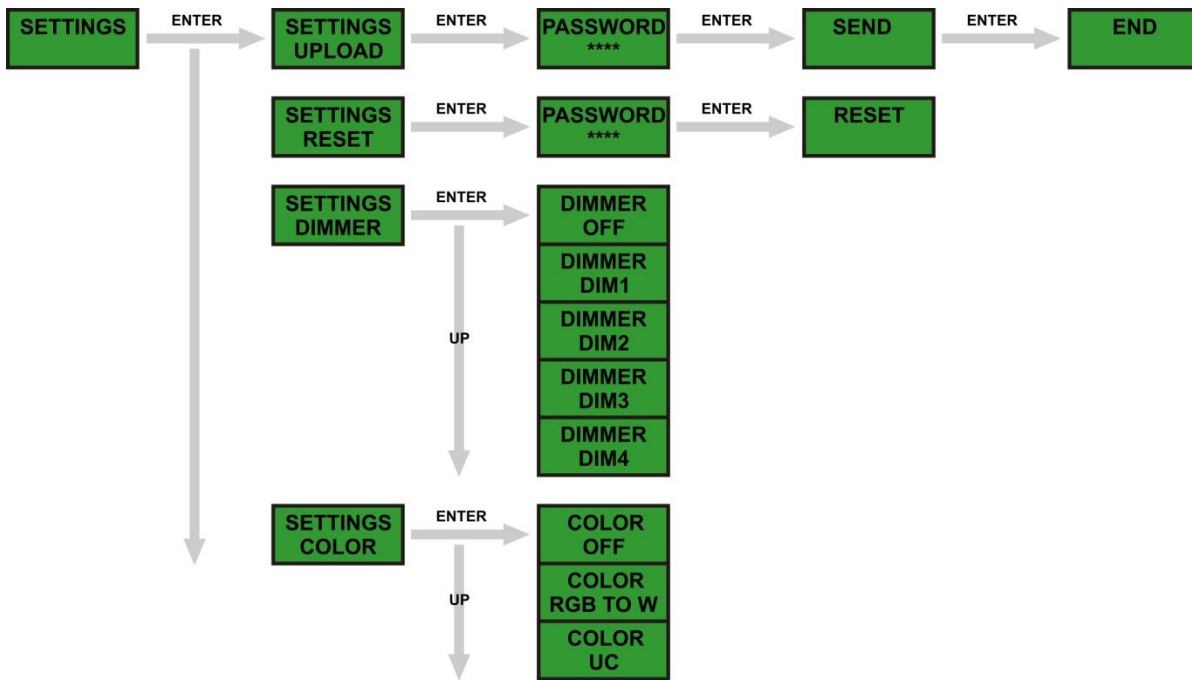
SETTINGS
ENTER
SETTINGS UPLOAD
ENTER
PASSWORD ****
ENTER
SEND
ENTER
END

SETTINGS RESET
ENTER
PASSWORD ****
ENTER
RESET

SETTINGS DIMMER
ENTER
UP
DIMMER OFF
DIMMER DIM1
DIMMER DIM2
DIMMER DIM3
DIMMER DIM4

SETTINGS COLOR
ENTER
UP
COLOR OFF
COLOR RGB TO W
COLOR UC